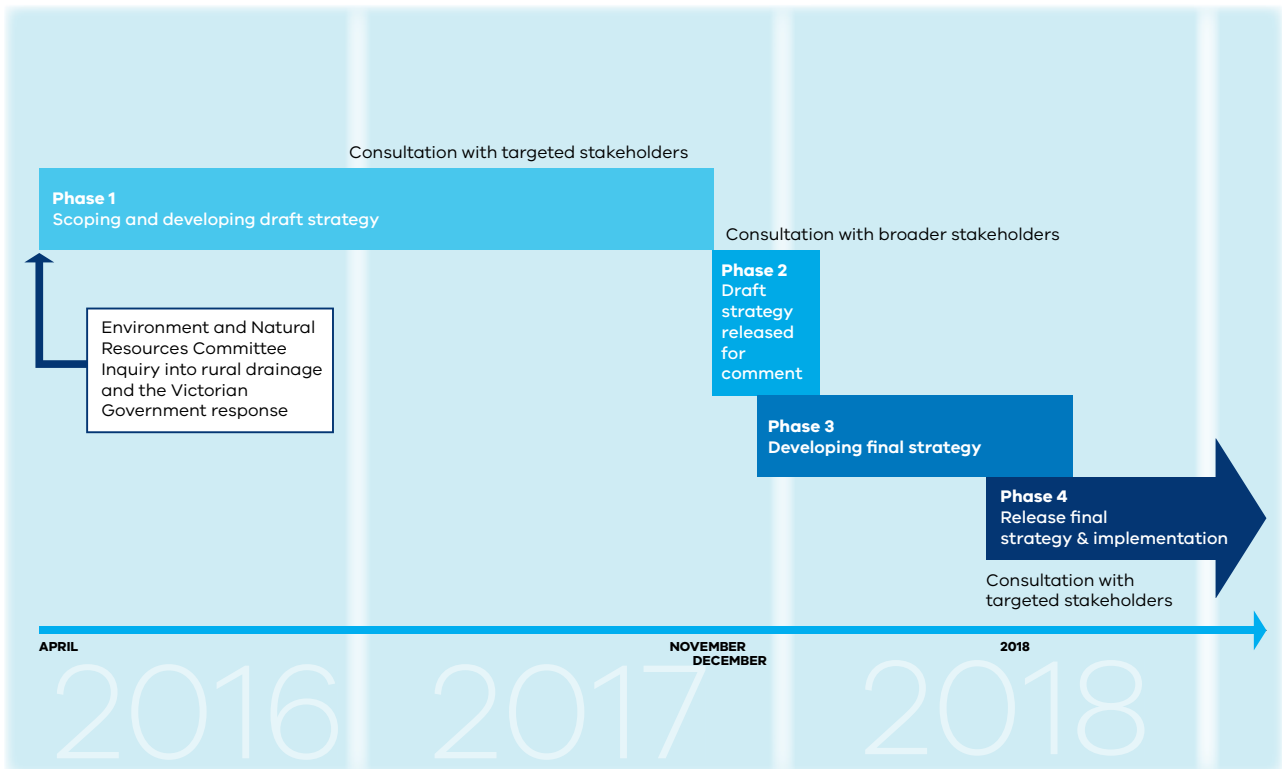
Consultation with targeted stakeholders

Phase 1
Scoping and developing draft strategy

Environment and Natural Resources Committee Inquiry into rural drainage and the Victorian Government response

Consultation with broader stakeholders

Phase 2
Draft strategy released for comment

Phase 3
Developing final strategy

Phase 4
Release final strategy & implementation

Consultation with targeted stakeholders

APRIL

NOVEMBER
DECEMBER

2018

2016

2017

2018